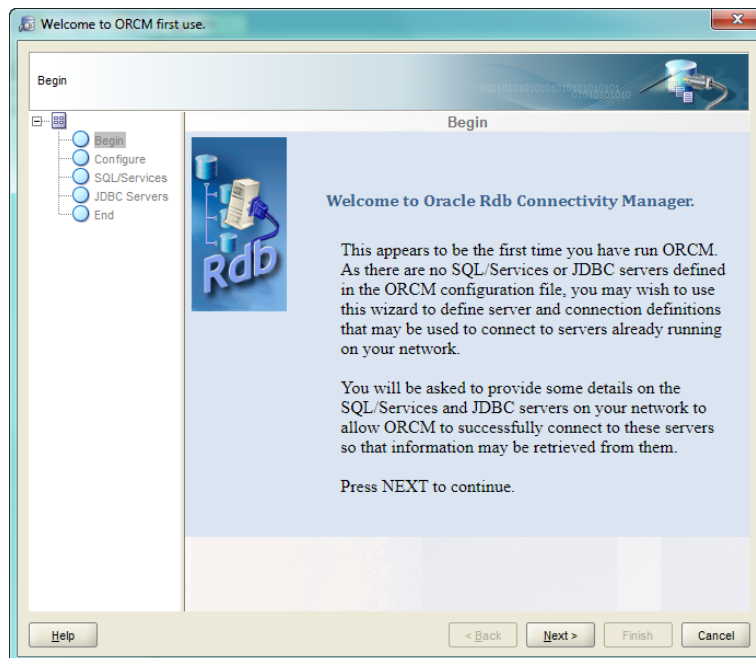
Welcome to ORCM first use.

Begin

Begin
Configure
SQL/Services
JDBC Servers
End

Begin

Rdb

Welcome to Oracle Rdb Connectivity Manager.

This appears to be the first time you have run ORCM. As there are no SQL/Services or JDBC servers defined in the ORCM configuration file, you may wish to use this wizard to define server and connection definitions that may be used to connect to servers already running on your network.

You will be asked to provide some details on the SQL/Services and JDBC servers on your network to allow ORCM to successfully connect to these servers so that information may be retrieved from them.

Press NEXT to continue.

Help

< Back

Next >

Finish

Cancel